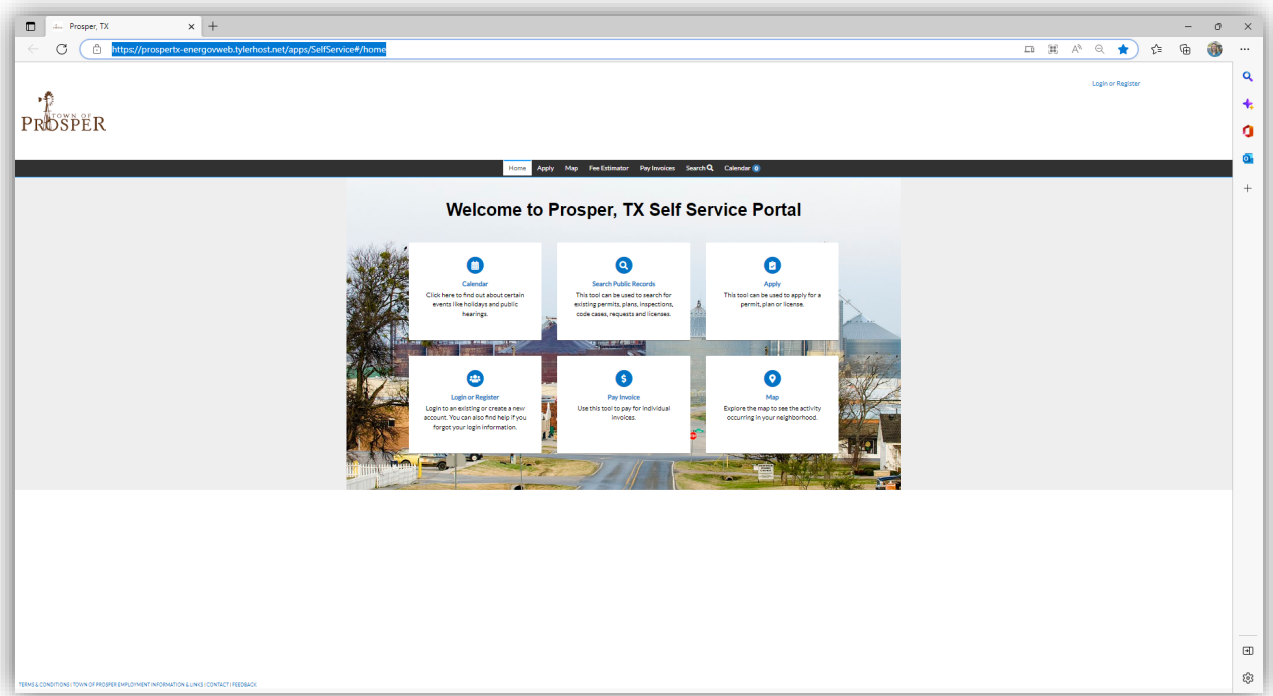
Prosper, TX

https://prospertx-energovweb.tylerhost.net/apps/SelfService#/home

Login or Register

TOWN OF PROSPER

Home Apply Map Fee Estimator Pay Invoices Search Calendar 0

Welcome to Prosper, TX Self Service Portal

Calendar
Click here to find out about certain events like holidays and public hearings.

Search Public Records
This tool can be used to search for existing permits, plans, inspections, code cases, requests and licenses.

Apply
This tool can be used to apply for a permit, plan or license.

Login or Register
Login to an existing or create a new account. You can also find help if you forgot your login information.

Pay Invoice
Use this tool to pay for individual invoices.

Map
Explore the map to see the activity occurring in your neighborhood.

TERMS & CONDITIONS | TOWN OF PROSPER EMPLOYMENT INFORMATION & LINKS | CONTACT | FEEDBACK